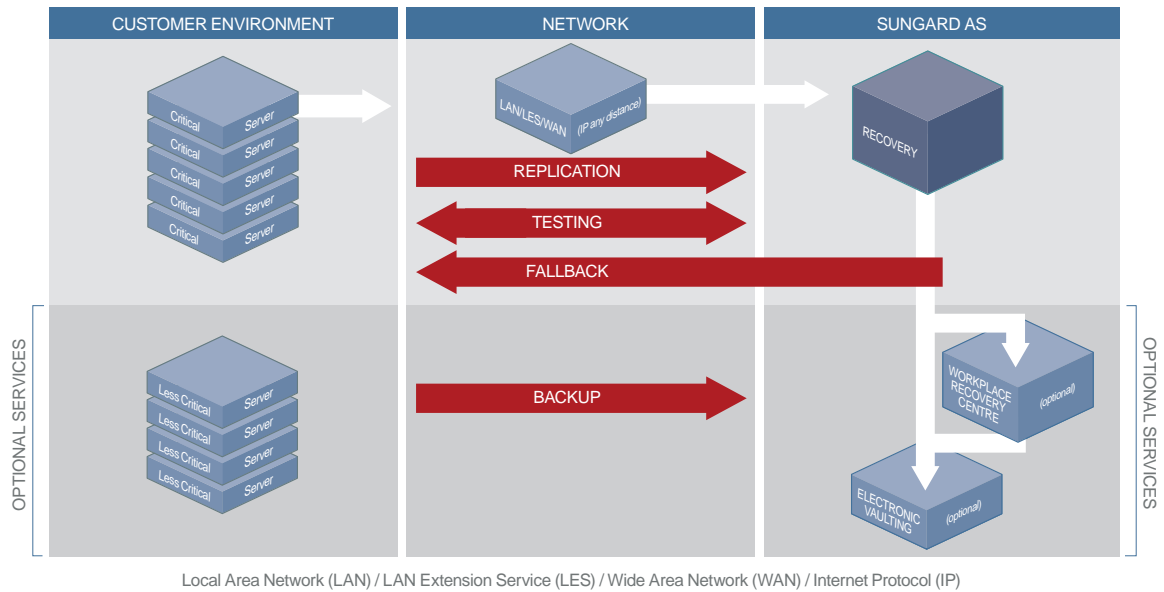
CUSTOMER ENVIRONMENT

NETWORK

SUNGARD AS

Critical Server
Critical Server
Critical Server
Critical Server
Critical Server

LAN/LES/WAN (IP any distance)

RECOVERY

REPLICATION

TESTING

FALLBACK

OPTIONAL SERVICES

Less Critical Server
Less Critical Server
Less Critical Server
Less Critical Server

BACKUP

WORKPLACE RECOVERY CENTRE (optional)

ELECTRONIC VAULTING (optional)

OPTIONAL SERVICES

Local Area Network (LAN) / LAN Extension Service (LES) / Wide Area Network (WAN) / Internet Protocol (IP)